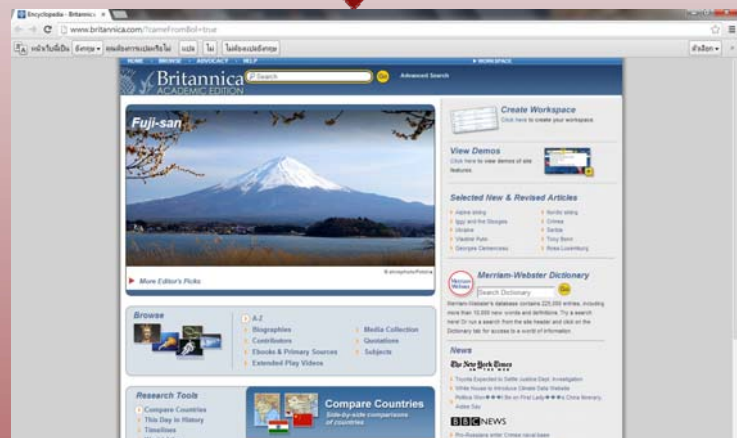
Encyclopedia - Britannica ×

www.britannica.com/?frameFromBol=true

หน้านี้เป็น อังกฤษ ▾ ต้องการแปลหรือไม่ แปล ไม่ ไม่ต้องแปลอังกฤษ ตัวเลือก ▾

HOME BROWSE ADVOCACY HELP WORKSPACE

Britannica ACADEMIC EDITION

Search Go Advanced Search

Fuji-san

More Editor's Picks

Create Workspace
Click here to create your workspace.

View Demos
Click here to view demos of site features.

Selected New & Revised Articles
Alpine skiing
Iggy and the Stooges
Ukraine
Vladimir Putin
Georges Clemenceau
Nordic skiing
Crimea
Serbia
Tony Benn
Rosa Luxemburg

Merriam-Webster Dictionary
Search Dictionary Go
Merriam-Webster's database contains 225,000 entries, including more than 10,000 new words and definitions. Try a search here! Or run a search from the site header and click on the Dictionary tab for access to a world of information.

Browse
A-Z
Biographies
Contributors
Ebooks & Primary Sources
Extended Play Videos
Media Collection
Quotations
Subjects

News
The New York Times
Toyota Expected to Settle Justice Dept. Investigation
White House to Introduce Climate Data Website
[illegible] China Itinerary, Aides Say

BBC NEWS
Pro-Russians enter Crimea naval base

Research Tools
Compare Countries
This Day in History
Timelines

Compare Countries
Side-by-side comparisons of countries